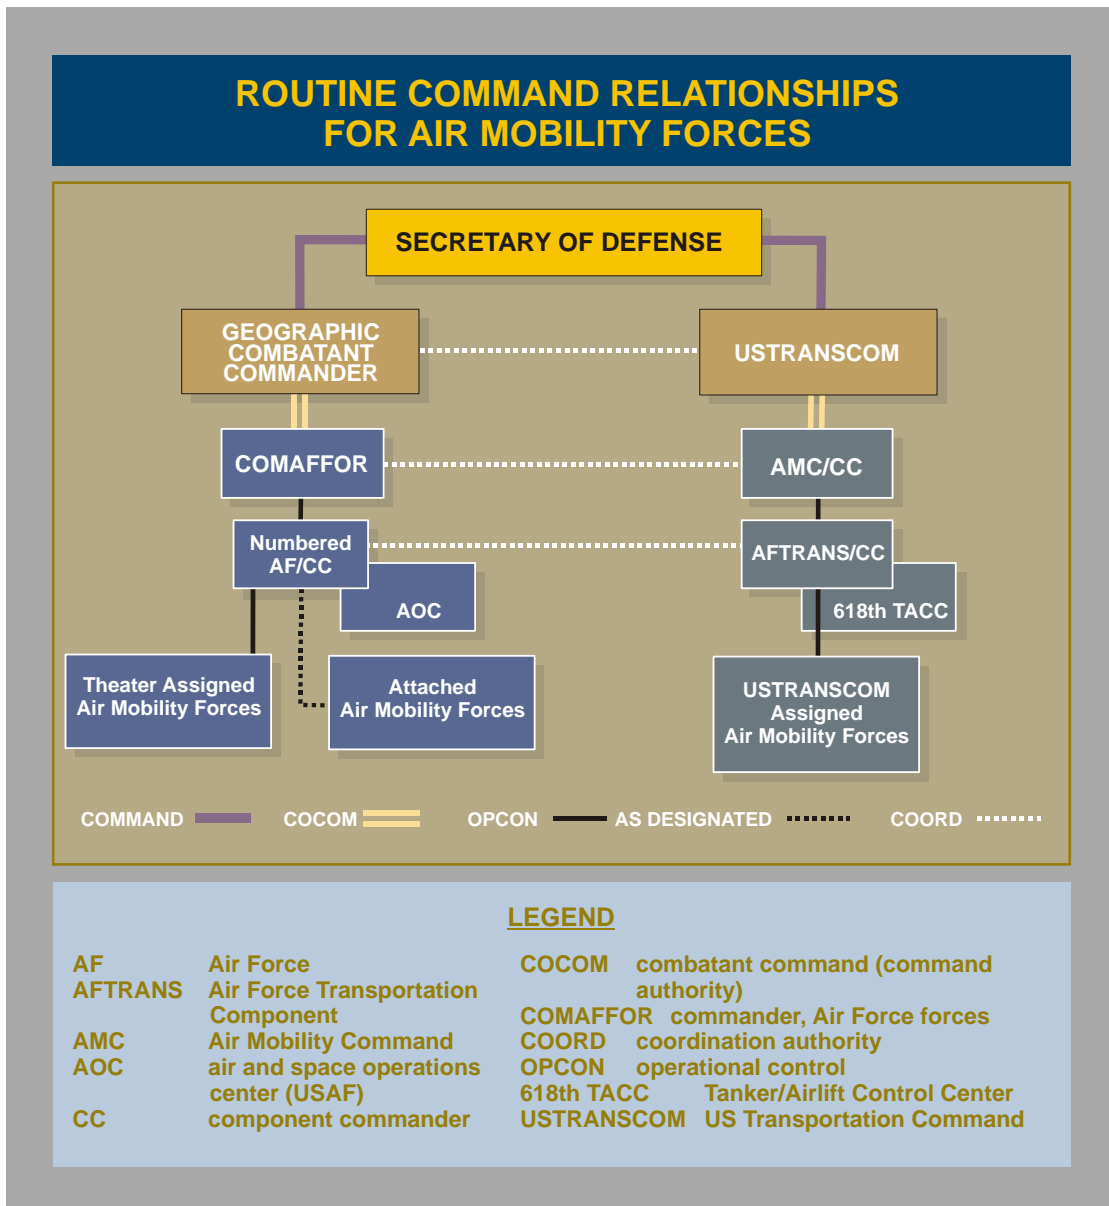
ROUTINE COMMAND RELATIONSHIPS FOR AIR MOBILITY FORCES

SECRETARY OF DEFENSE

GEOGRAPHIC COMBATANT COMMANDER

USTRANSCOM

COMAFFOR

AMC/CC

Numbered AF/CC

AFTRANS/CC

AOC

618th TACC

Theater Assigned Air Mobility Forces

Attached Air Mobility Forces

USTRANSCOM Assigned Air Mobility Forces

COMMAND COCOM OPCON AS DESIGNATED COORD

LEGEND

| | |
|---|---|
| AF | Air Force |
| AFTRANS | Air Force Transportation Component |
| AMC | Air Mobility Command |
| AOC | air and space operations center (USAF) |
| CC | component commander |
| COCOM | combatant command (command authority) |
| COMAFFOR | commander, Air Force forces |
| COORD | coordination authority |
| OPCON | operational control |
| 618th TACC | Tanker/Airlift Control Center |
| USTRANSCOM | US Transportation Command |